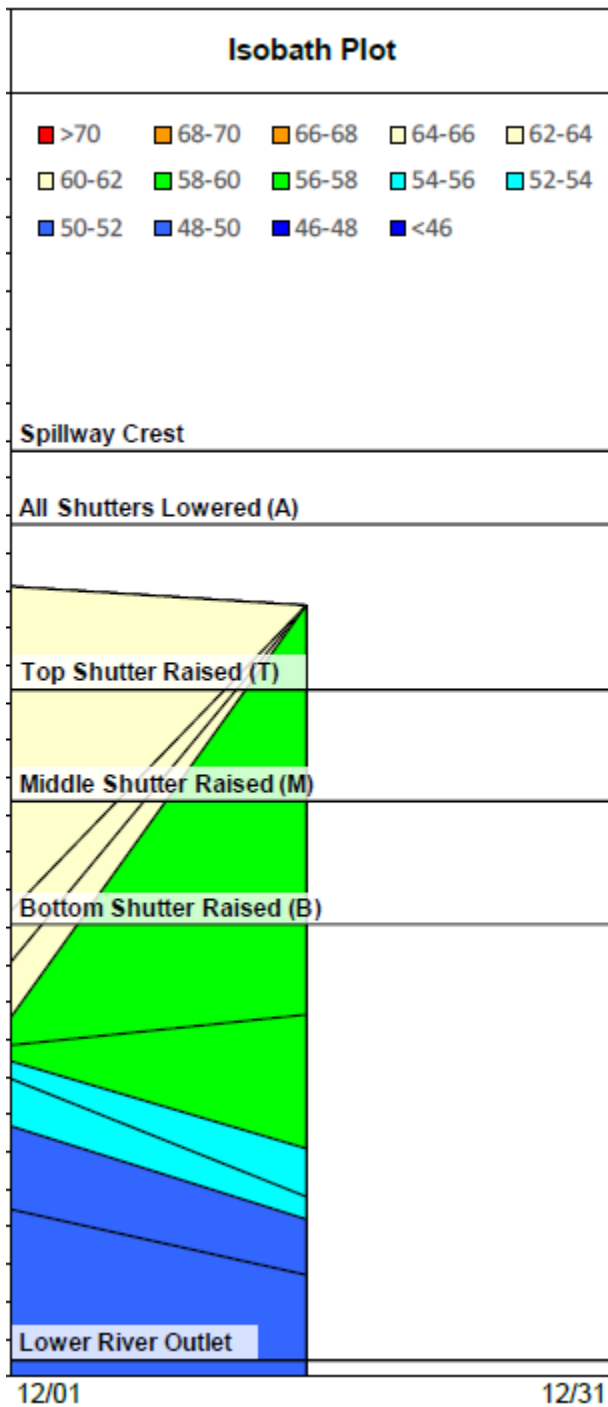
Isobath Plot

>70 68-70 66-68 64-66 62-64
60-62 58-60 56-58 54-56 52-54
50-52 48-50 46-48 <46

Spillway Crest

All Shutters Lowered (A)

Top Shutter Raised (T)

Middle Shutter Raised (M)

Bottom Shutter Raised (B)

Lower River Outlet

12/01

12/31